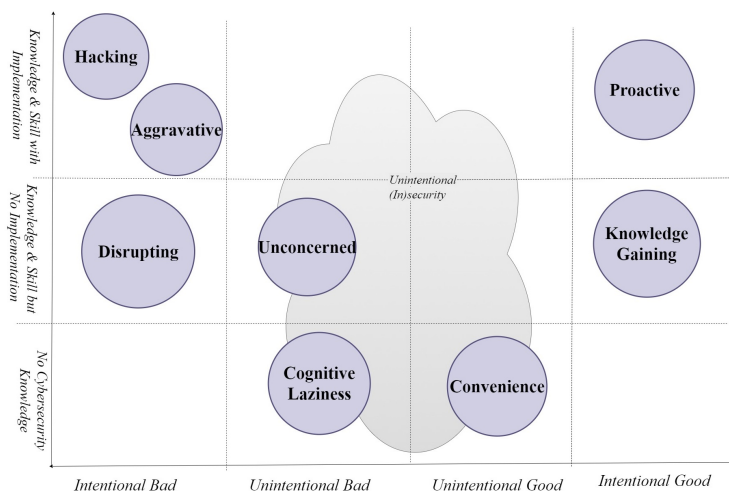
Knowledge & Skill with Implementation

Knowledge & Skill but No Implementation

No Cybersecurity Knowledge

Hacking

Aggravative

Proactive

Unintentional (In)security

Disrupting

Unconcerned

Knowledge Gaining

Cognitive Laziness

Convenience

Intentional Bad

Unintentional Bad

Unintentional Good

Intentional Good